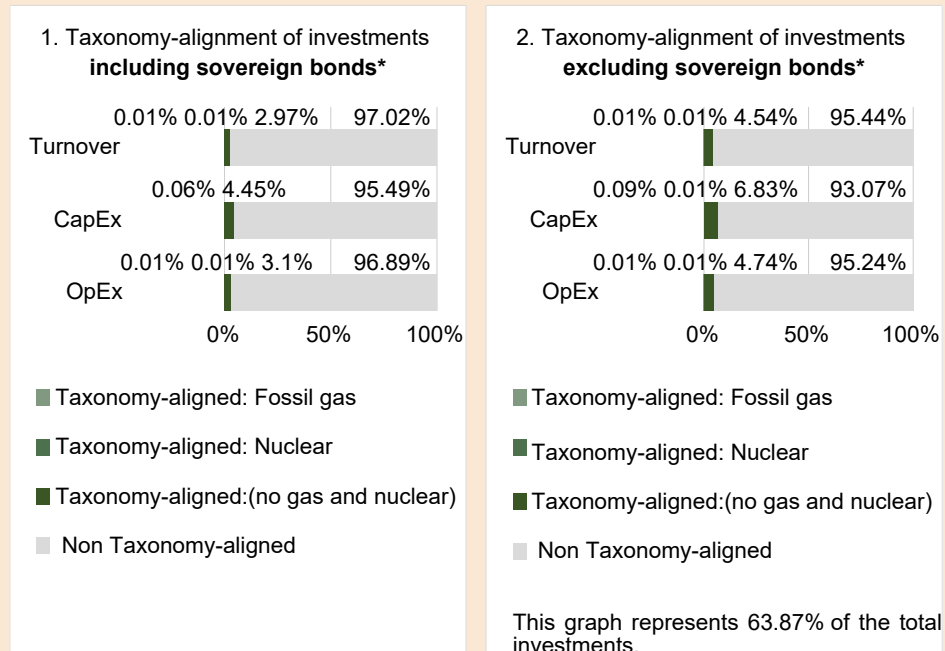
1. Taxonomy-alignment of investments **including sovereign bonds***

0.01% 0.01% 2.97% 97.02%
Turnover
0.06% 4.45% 95.49%
CapEx
0.01% 0.01% 3.1% 96.89%
OpEx

0% 50% 100%

Taxonomy-aligned: Fossil gas

Taxonomy-aligned: Nuclear

Taxonomy-aligned:(no gas and nuclear)

Non Taxonomy-aligned

2. Taxonomy-alignment of investments **excluding sovereign bonds***

0.01% 0.01% 4.54% 95.44%
Turnover
0.09% 0.01% 6.83% 93.07%
CapEx
0.01% 0.01% 4.74% 95.24%
OpEx

0% 50% 100%

Taxonomy-aligned: Fossil gas

Taxonomy-aligned: Nuclear

Taxonomy-aligned:(no gas and nuclear)

Non Taxonomy-aligned

This graph represents 63.87% of the total investments